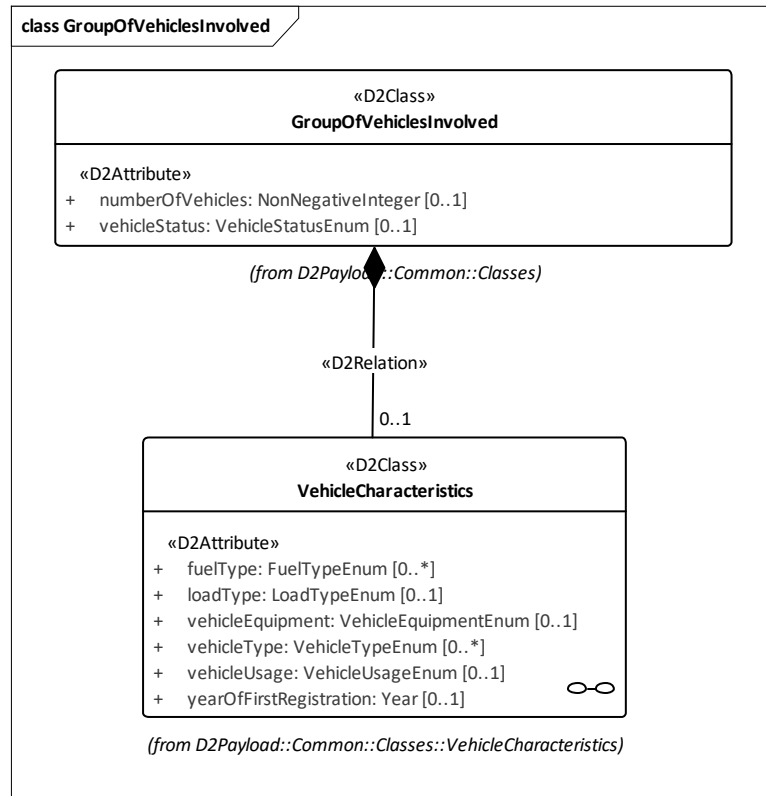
class GroupOfVehiclesInvolved

«D2Class»
GroupOfVehiclesInvolved

«D2Attribute»
+ numberOfVehicles: NonNegativeInteger [0..1]
+ vehicleStatus: VehicleStatusEnum [0..1]

(from D2Payload::Common::Classes)

«D2Relation»

0..1

«D2Class»
VehicleCharacteristics

«D2Attribute»
+ fuelType: FuelTypeEnum [0..*]
+ loadType: LoadTypeEnum [0..1]
+ vehicleEquipment: VehicleEquipmentEnum [0..1]
+ vehicleType: VehicleTypeEnum [0..*]
+ vehicleUsage: VehicleUsageEnum [0..1]
+ yearOfFirstRegistration: Year [0..1]

(from D2Payload::Common::Classes::VehicleCharacteristics)